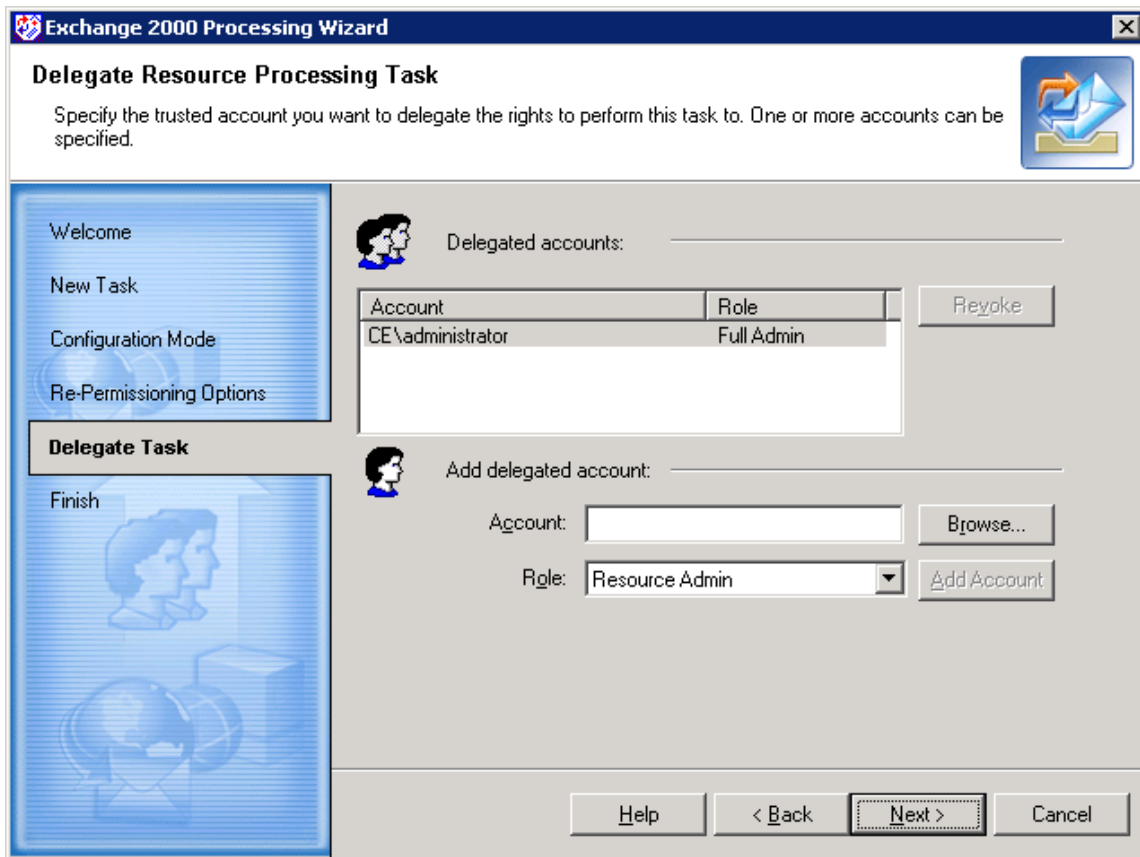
Exchange 2000 Processing Wizard

Delegate Resource Processing Task

Specify the trusted account you want to delegate the rights to perform this task to. One or more accounts can be specified.

Welcome

New Task

Configuration Mode

Re-Permissioning Options

Delegate Task

Finish

Delegated accounts:

| Account | Role |
|---|---|
| CE\administrator | Full Admin |

Revoke

Add delegated account:

Account:

Browse...

Role: Resource Admin

Add Account

Help

< Back

Next >

Cancel